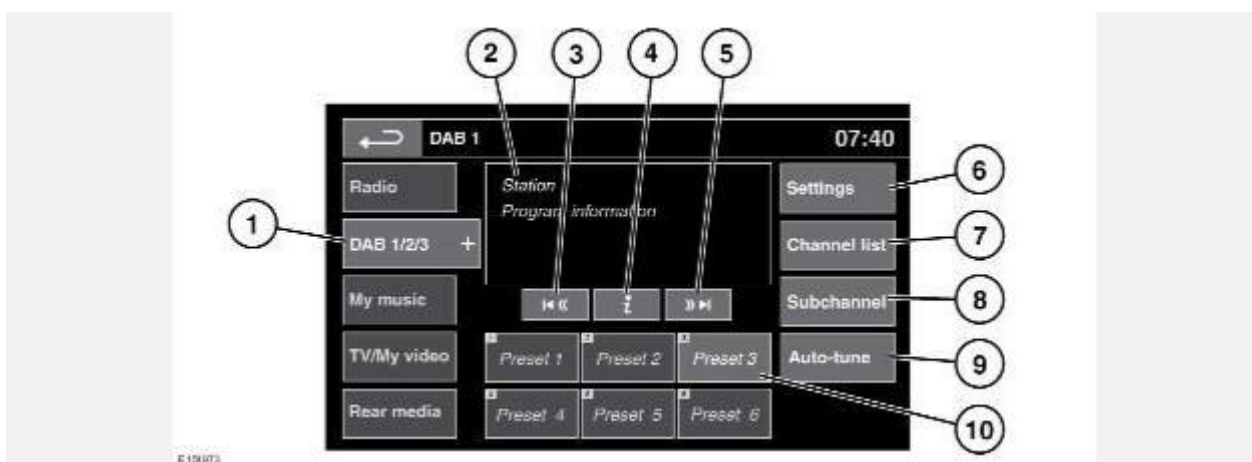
2 3 4 5

DAB 1

07:40

Radio

Station

Program information

Settings

6

1

DAB 1/2/3 +

Channel list

7

My music

Subchannel

8

TV/My video

Preset 1

Preset 2

Preset 3

Auto-tune

9

Rear media

Preset 4

Preset 5

Preset 6

10

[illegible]